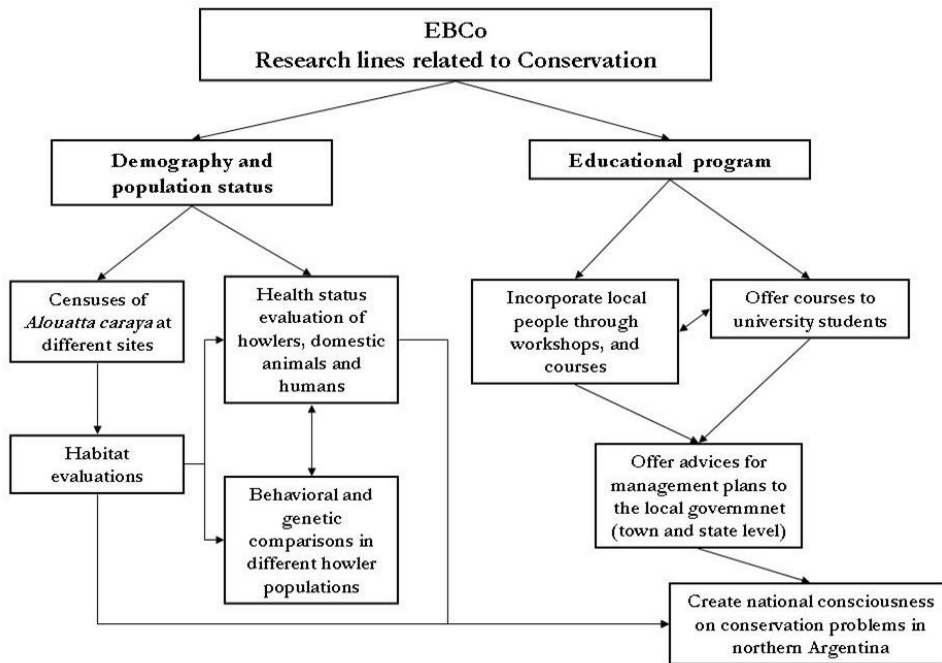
EBCo
Research lines related to Conservation

Demography and population status

Educational program

Censuses of *Alouatta caraya* at different sites

Health status evaluation of howlers, domestic animals and humans

Incorporate local people through workshops, and courses

Offer courses to university students

Habitat evaluations

Behavioral and genetic comparisons in different howler populations

Offer advices for management plans to the local governmnet (town and state level)

Create national consciousness on conservation problems in northern Argentina